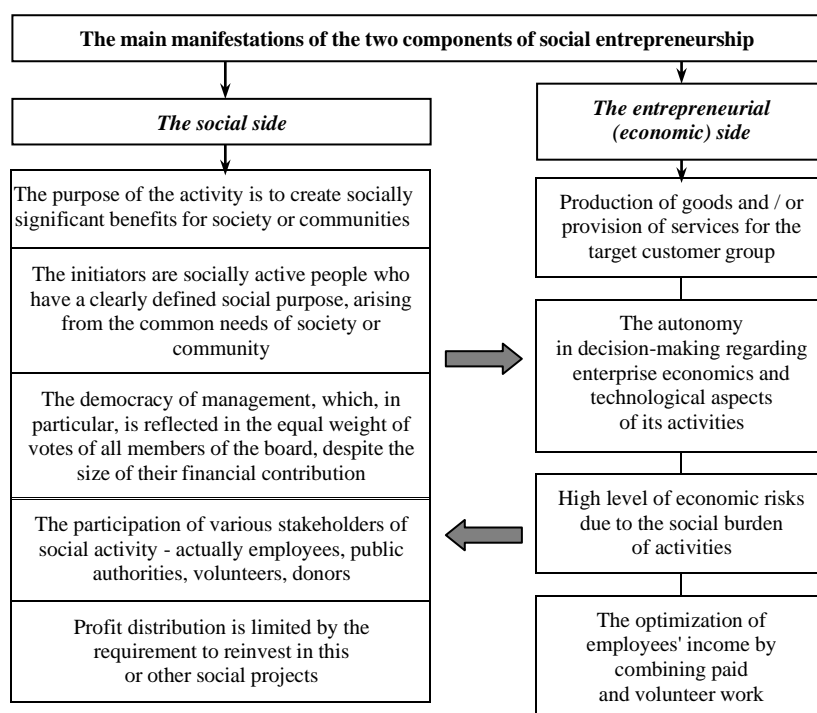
The main manifestations of the two components of social entrepreneurship

*The social side*

The purpose of the activity is to create socially significant benefits for society or communities

The initiators are socially active people who have a clearly defined social purpose, arising from the common needs of society or community

The democracy of management, which, in particular, is reflected in the equal weight of votes of all members of the board, despite the size of their financial contribution

The participation of various stakeholders of social activity - actually employees, public authorities, volunteers, donors

Profit distribution is limited by the requirement to reinvest in this or other social projects

*The entrepreneurial (economic) side*

Production of goods and / or provision of services for the target customer group

The autonomy in decision-making regarding enterprise economics and technological aspects of its activities

High level of economic risks due to the social burden of activities

The optimization of employees' income by combining paid and volunteer work